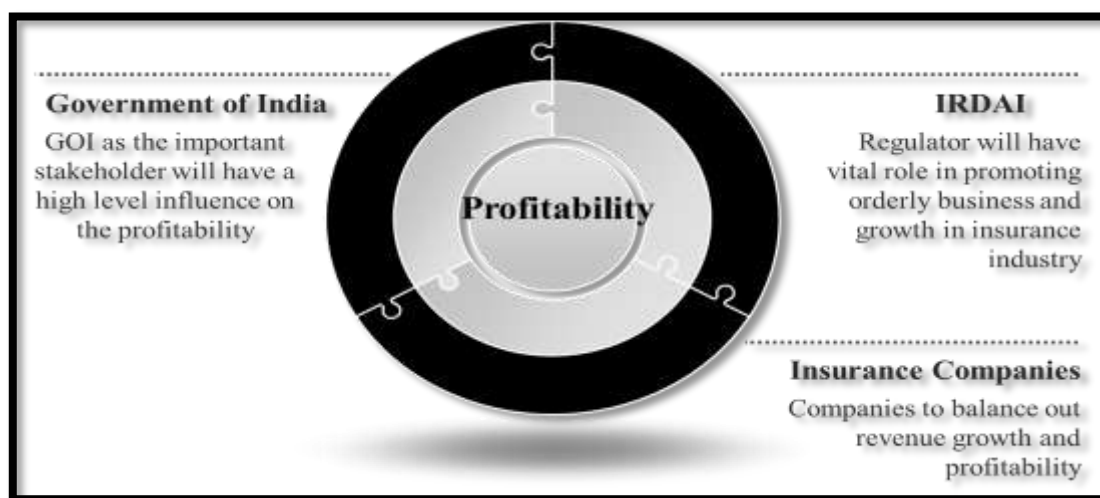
Government of India

GOI as the important stakeholder will have a high level influence on the profitability

Profitability

IRDAI

Regulator will have vital role in promoting orderly business and growth in insurance industry

Insurance Companies

Companies to balance out revenue growth and profitability